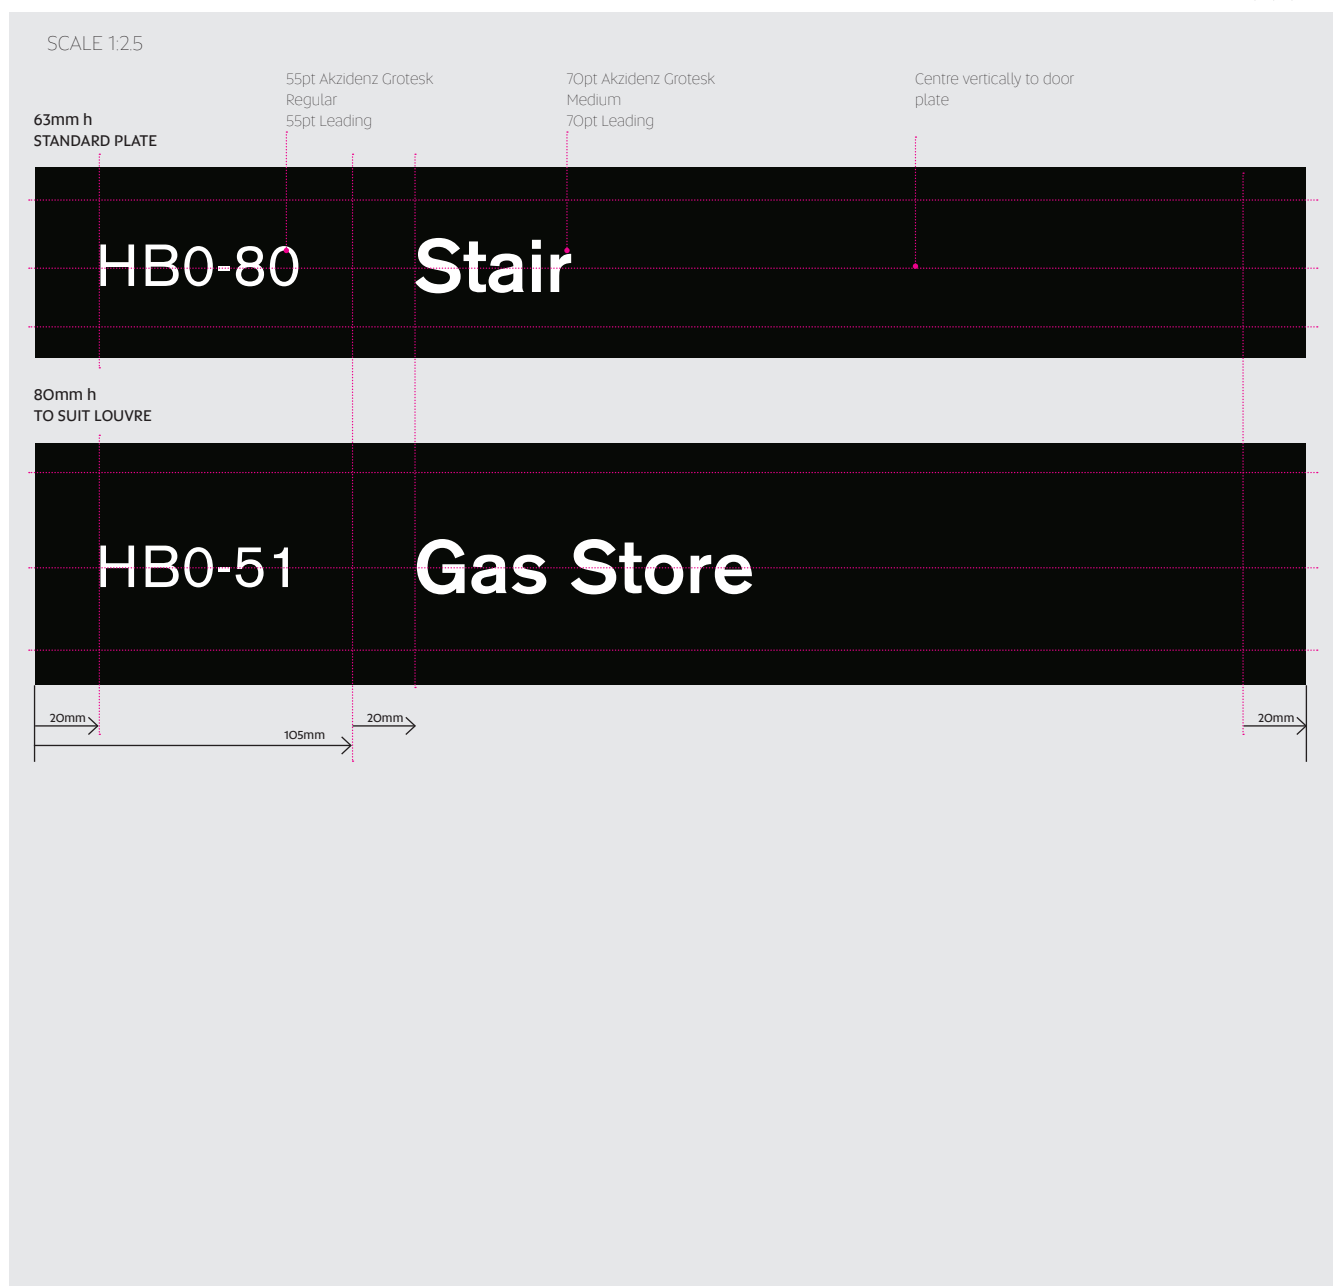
SCALE 1:2.5

55pt Akzidenz Grotesk Regular 55pt Leading

70pt Akzidenz Grotesk Medium 70pt Leading

Centre vertically to door plate

63mm h
STANDARD PLATE

HB0-80

Stair

80mm h
TO SUIT LOUVRE

HB0-51

Gas Store

20mm

105mm

20mm

20mm